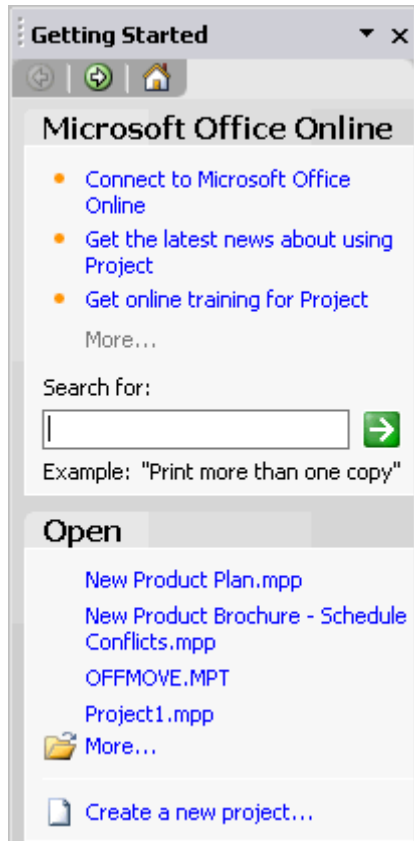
Getting Started

Microsoft Office Online

- Connect to Microsoft Office Online
- Get the latest news about using Project
- Get online training for Project

More...

Search for:

Example: "Print more than one copy"

Open

New Product Plan.mpp
New Product Brochure - Schedule Conflicts.mpp
OFFMOVE.MPT
Project1.mpp
More...

Create a new project...